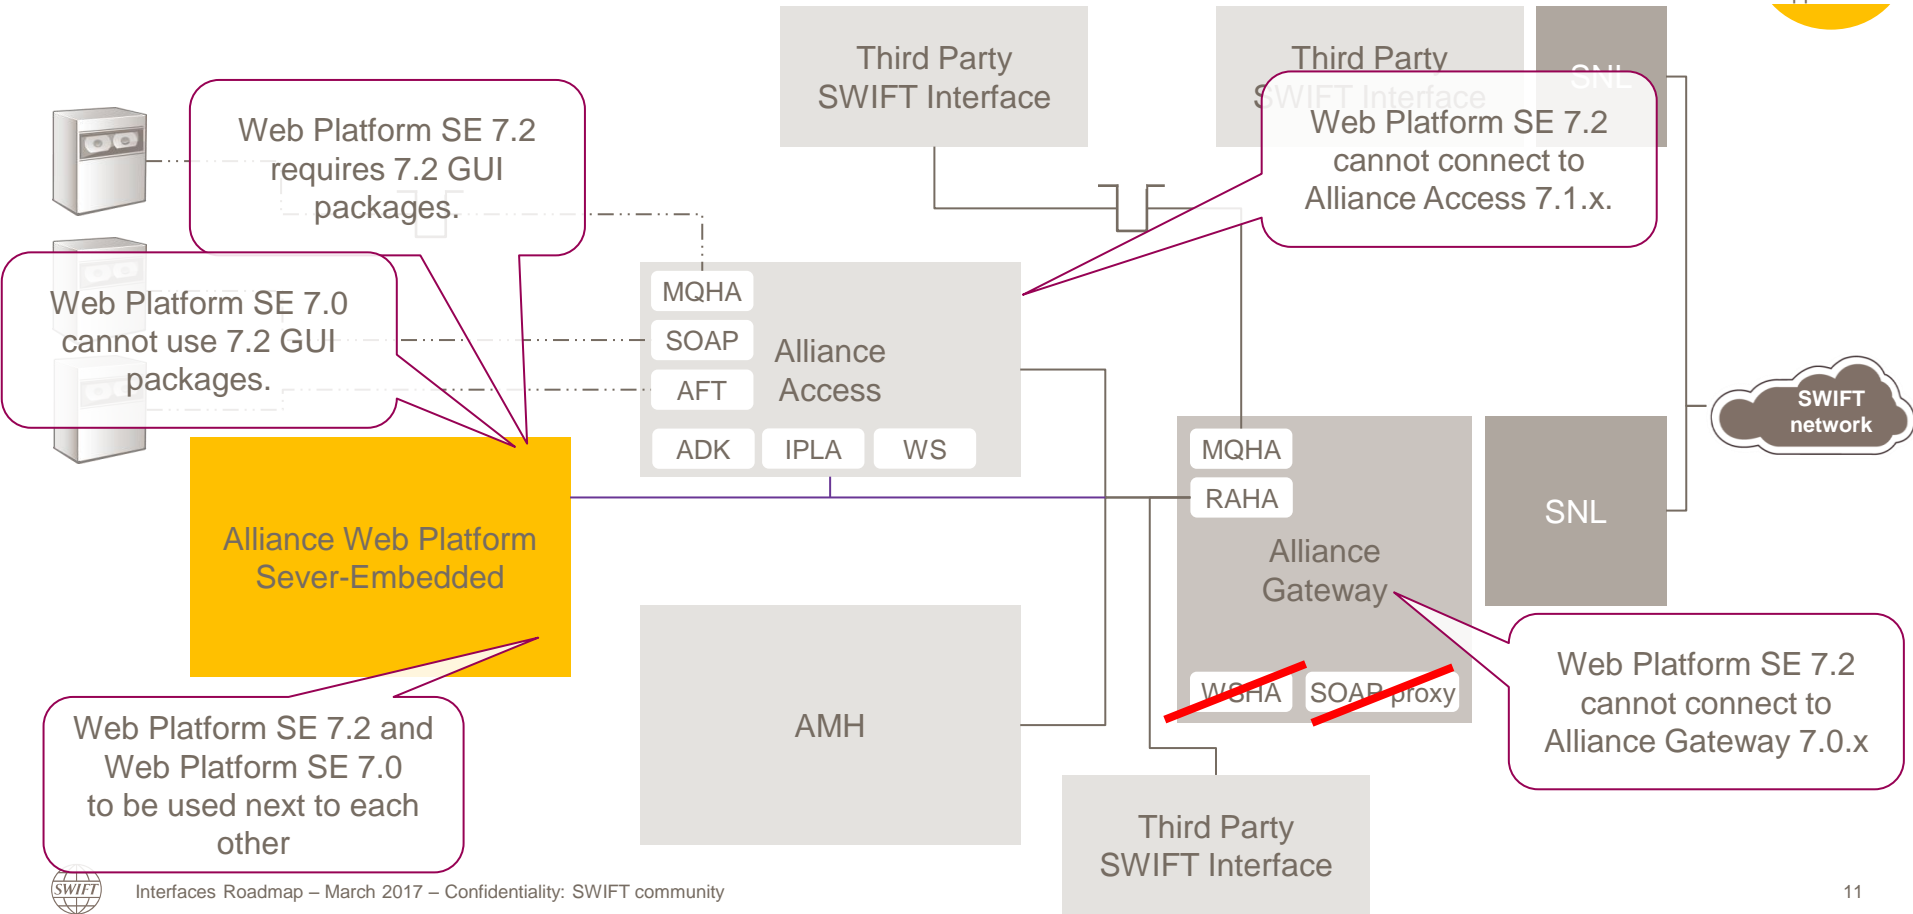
Third Party
SWIFT Interface

Third Party
SWIFT Interface

SNL

Web Platform SE 7.2 requires 7.2 GUI packages.

Web Platform SE 7.2 cannot connect to Alliance Access 7.1.x.

Web Platform SE 7.0 cannot use 7.2 GUI packages.

MQHA
SOAP
AFT
Alliance Access
ADK
IPLA
WS

SWIFT network

MQHA
RAHA
Alliance Gateway
WSHA
SOAP proxy

SNL

Alliance Web Platform Sever-Embedded

AMH

Web Platform SE 7.2 cannot connect to Alliance Gateway 7.0.x

Web Platform SE 7.2 and Web Platform SE 7.0 to be used next to each other

Third Party
SWIFT Interface

SWIFT

Interfaces Roadmap – March 2017 – Confidentiality: SWIFT community

11